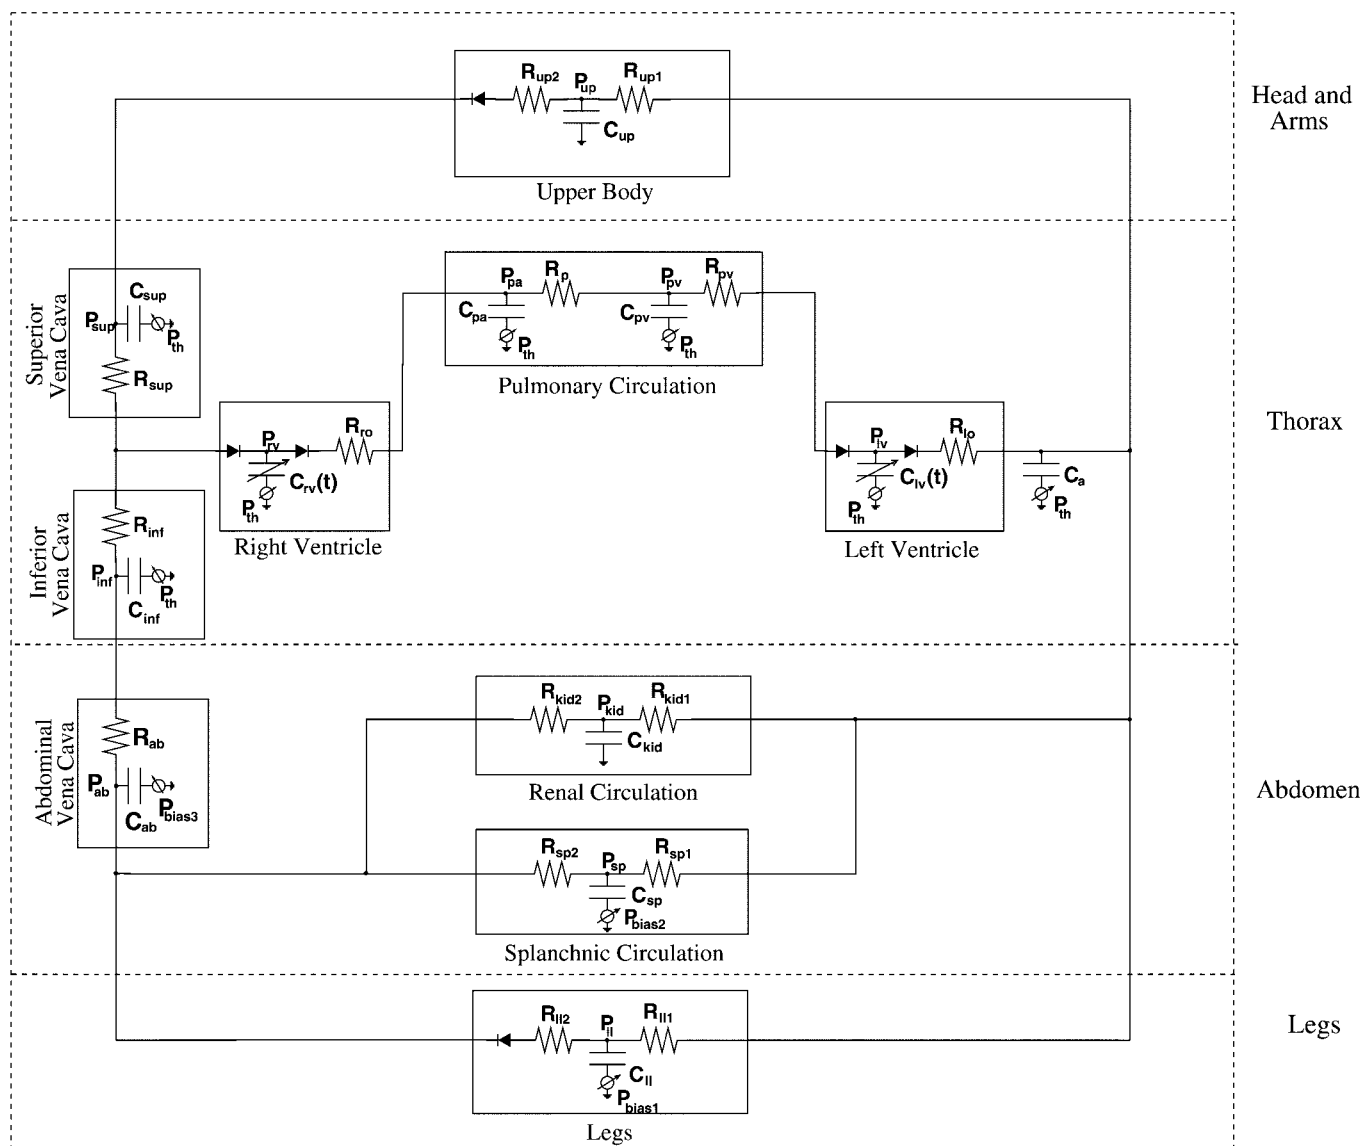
$R_{up2}$ $P_{up}$ $R_{up1}$
$C_{up}$
Upper Body

Head and Arms

Superior Vena Cava
$C_{sup}$
$P_{sup}$
$P_{th}$
$R_{sup}$

$P_{pa}$ $R_p$ $P_{pv}$ $R_{pv}$
$C_{pa}$ $C_{pv}$
$P_{th}$ $P_{th}$
Pulmonary Circulation

Thorax

$P_{rv}$ $R_{ro}$
$C_{rv}(t)$
$P_{th}$
Right Ventricle

$P_{lv}$ $R_{lo}$
$C_{lv}(t)$
$P_{th}$
Left Ventricle

$C_a$
$P_{th}$

Inferior Vena Cava
$R_{inf}$
$P_{inf}$
$P_{th}$
$C_{inf}$

Abdominal Vena Cava
$R_{ab}$
$P_{ab}$
$C_{ab}$ $P_{bias3}$

$R_{kid2}$ $P_{kid}$ $R_{kid1}$
$C_{kid}$
Renal Circulation

Abdomen

$R_{sp2}$ $P_{sp}$ $R_{sp1}$
$C_{sp}$
$P_{bias2}$
Splanchnic Circulation

$R_{ll2}$ $P_{ll}$ $R_{ll1}$
$C_{ll}$
$P_{bias1}$
Legs

Legs